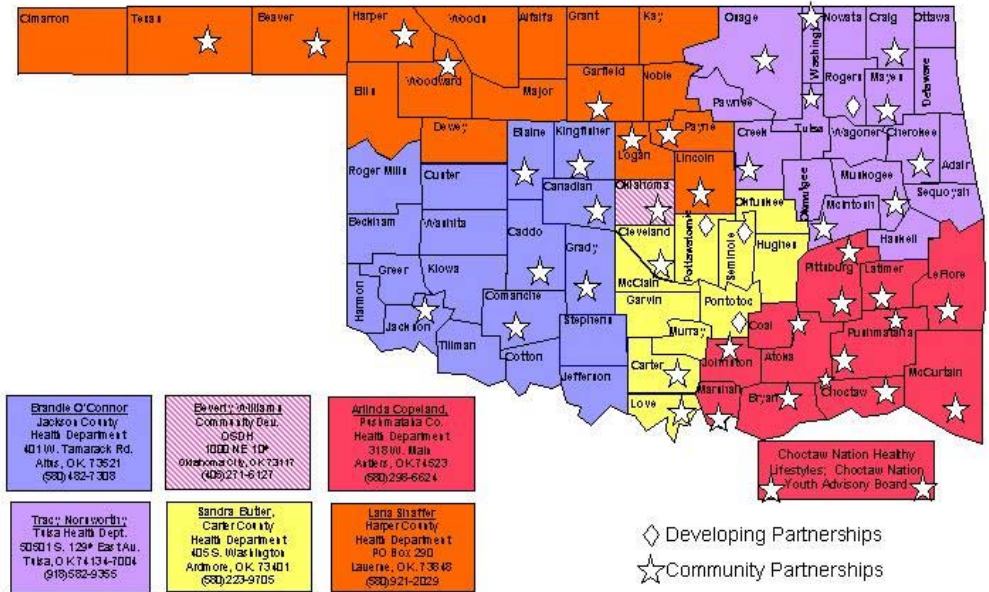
Cimarron
Texas
Beaver
Harper
Woods
Alfalfa
Grant
Kay
Osage
Washington
Nowata
Craig
Ottawa
Woodward
Garfield
Noble
Rogers
Mayes
Delaware
Ellis
Major
Pawnee
Dewey
Blaine
Kingfisher
Payne
Creek
Tulsa
Wagoner
Cherokee
Logan
Lincoln
Adair
Roger Mills
Custer
Canadian
Oklahoma
Okfuskee
Okmulgee
Muskogee
Sequoyah
McIntosh
Beckham
Washita
Caddo
Grady
Cleveland
Pottawatomie
Seminole
Hughes
Haskell
Greer
Kiowa
McClain
Pittsburg
Latimer
LeFlore
Harmon
Jackson
Comanche
Garvin
Pontotoc
Tillman
Stephens
Murray
Coal
Pushmataha
Cotton
Carter
Johnston
Atoka
Jefferson
McCurtain
Love
Marshall
Bryan
Choctaw

Brandie O'Connor
Jackson County
Health Department
401 W. Tamarack Rd.
Altus, OK 73521
(580) 482-7308

Beverly Williams
Community Dev.
OSDH
1000 NE 10th
Oklahoma City, OK 73117
(405) 271-6127

Arlinda Copeland,
Pushmataha Co.
Health Department
318 W. Main
Antlers, OK 74523
(580) 298-6624

Choctaw Nation Healthy Lifestyles; Choctaw Nation Youth Advisory Board

Tracy Norsworthy
Tulsa Health Dept.
5051 S. 129th East Av.
Tulsa, OK 74134-7004
(918) 582-9355

Sandra Butler,
Carter County
Health Department
405 S. Washington
Ardmore, OK 73401
(580) 223-9705

Lana Shaffer
Harper County
Health Department
PO Box 290
Laverne, OK 73848
(580) 921-2029

Developing Partnerships
Community Partnerships